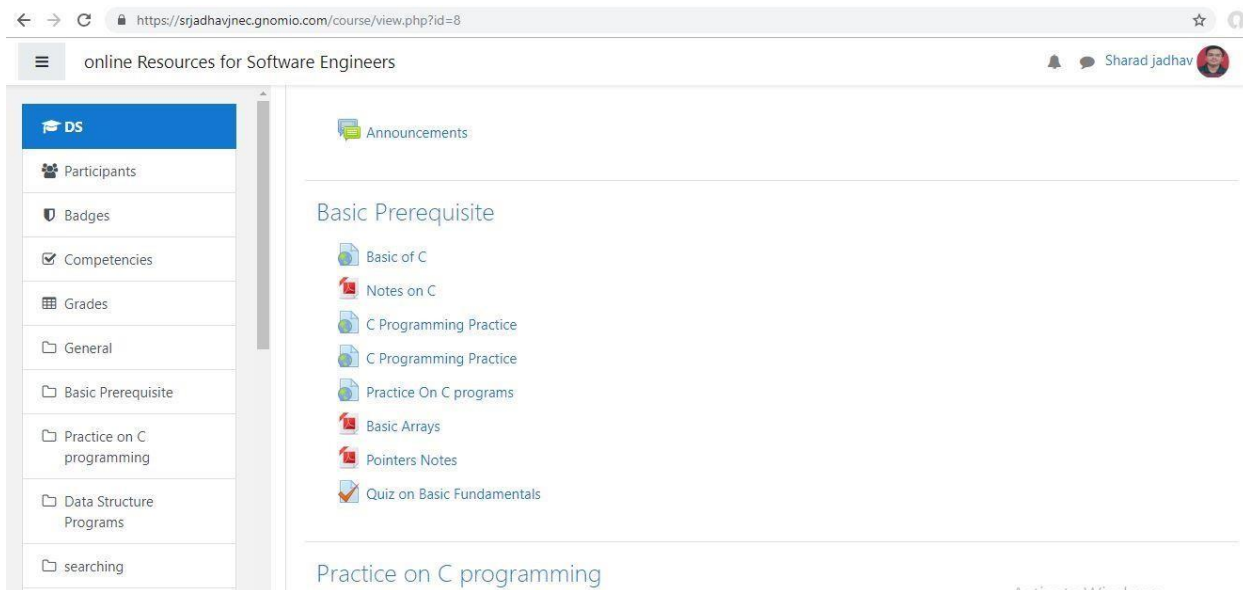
https://srjadhavjnec.gnomio.com/course/view.php?id=8

online Resources for Software Engineers

Sharad jadhav

DS

Participants

Badges

Competencies

Grades

General

Basic Prerequisite

Practice on C programming

Data Structure Programs

searching

Announcements

Basic Prerequisite

Basic of C

Notes on C

C Programming Practice

C Programming Practice

Practice On C programs

Basic Arrays

Pointers Notes

Quiz on Basic Fundamentals

Practice on C programming

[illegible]